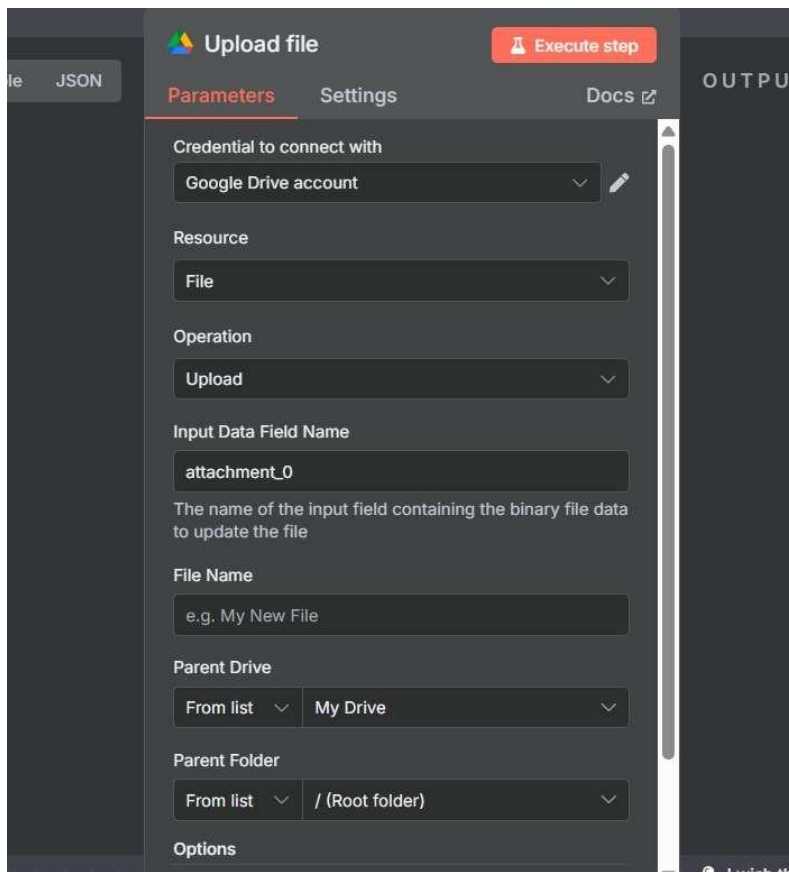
le JSON

Upload file

Execute step

Parameters Settings Docs

OUTPU

Credential to connect with

Google Drive account

Resource

File

Operation

Upload

Input Data Field Name

attachment_0

The name of the input field containing the binary file data to update the file

File Name

e.g. My New File

Parent Drive

From list My Drive

Parent Folder

From list / (Root folder)

Options

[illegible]